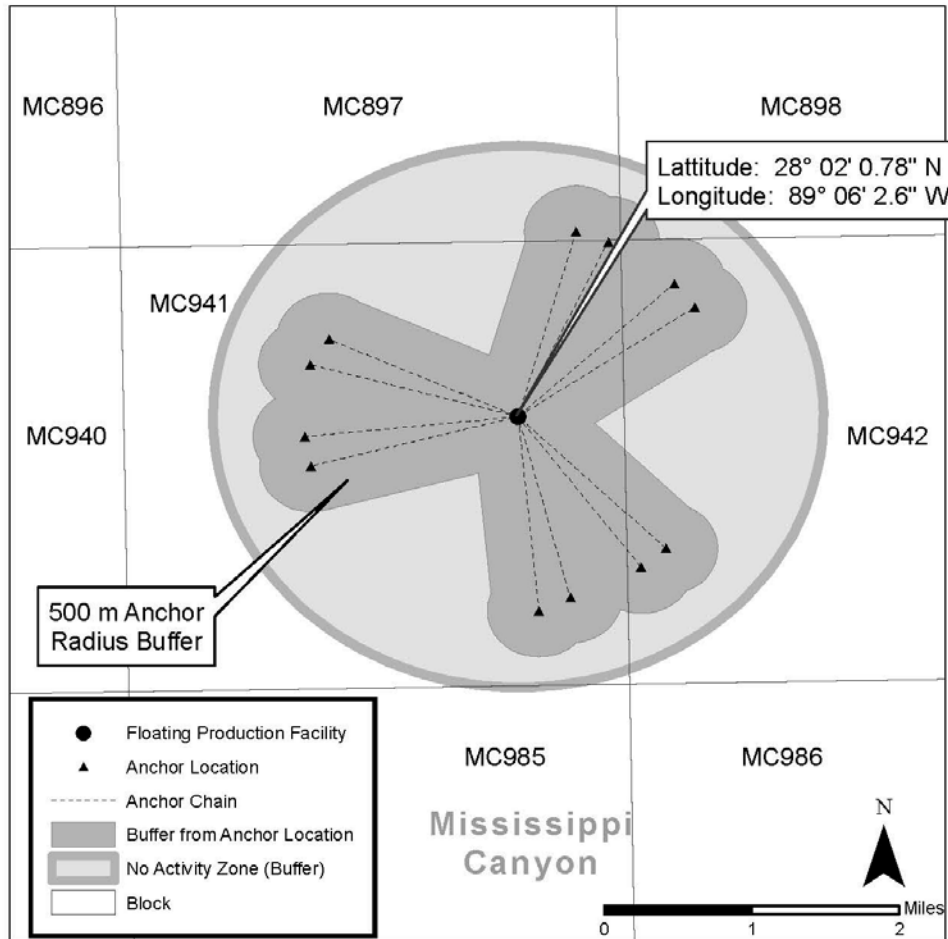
MC896

MC897

MC898

Lattitude: 28° 02' 0.78" N
Longitude: 89° 06' 2.6" W

MC941

MC940

MC942

500 m Anchor Radius Buffer

Floating Production Facility
Anchor Location
Anchor Chain
Buffer from Anchor Location
No Activity Zone (Buffer)
Block

MC985

MC986

Mississippi Canyon

N

Miles
0 1 2